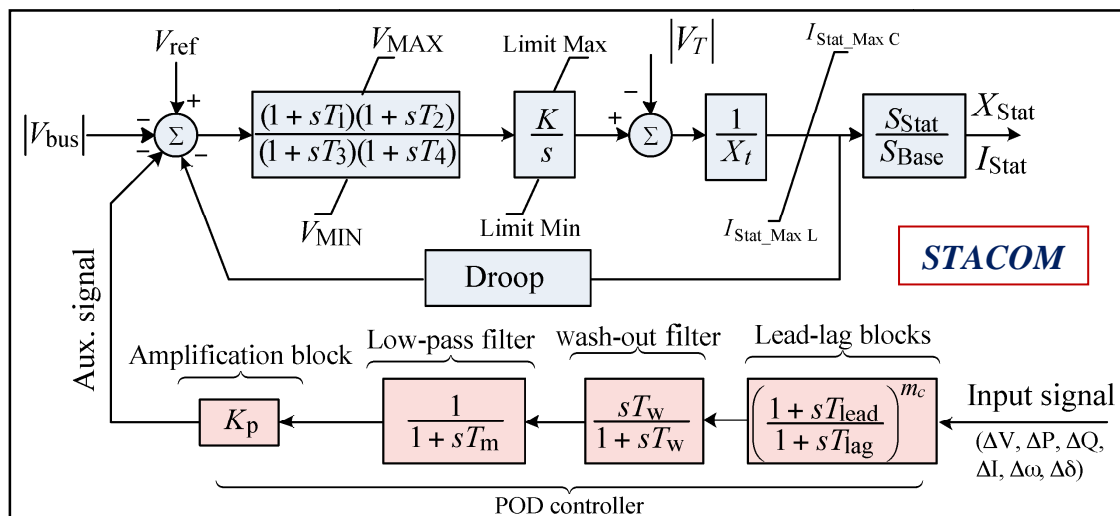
$V_{\text{ref}}$

$V_{\text{MAX}}$

Limit Max

$|V_T|$

$I_{\text{Stat\_Max C}}$

$|V_{\text{bus}}|$

$-$

$+$

$\Sigma$

$-$

$-$

$\frac{(1+sT_1)(1+sT_2)}{(1+sT_3)(1+sT_4)}$

$\frac{K}{s}$

$+$

$\Sigma$

$-$

$\frac{1}{X_t}$

$\frac{S_{\text{Stat}}}{S_{\text{Base}}}$

$X_{\text{Stat}}$

$I_{\text{Stat}}$

$V_{\text{MIN}}$

Limit Min

$I_{\text{Stat\_Max L}}$

STACOM

Droop

Aux. signal

Amplification block

Low-pass filter

wash-out filter

Lead-lag blocks

$K_{\text{p}}$

$\frac{1}{1+sT_{\text{m}}}$

$\frac{sT_{\text{w}}}{1+sT_{\text{w}}}$

$\left(\frac{1+sT_{\text{lead}}}{1+sT_{\text{lag}}}\right)^{m_c}$

Input signal

($\Delta$V, $\Delta$P, $\Delta$Q, $\Delta$I, $\Delta\omega$, $\Delta\delta$)

POD controller